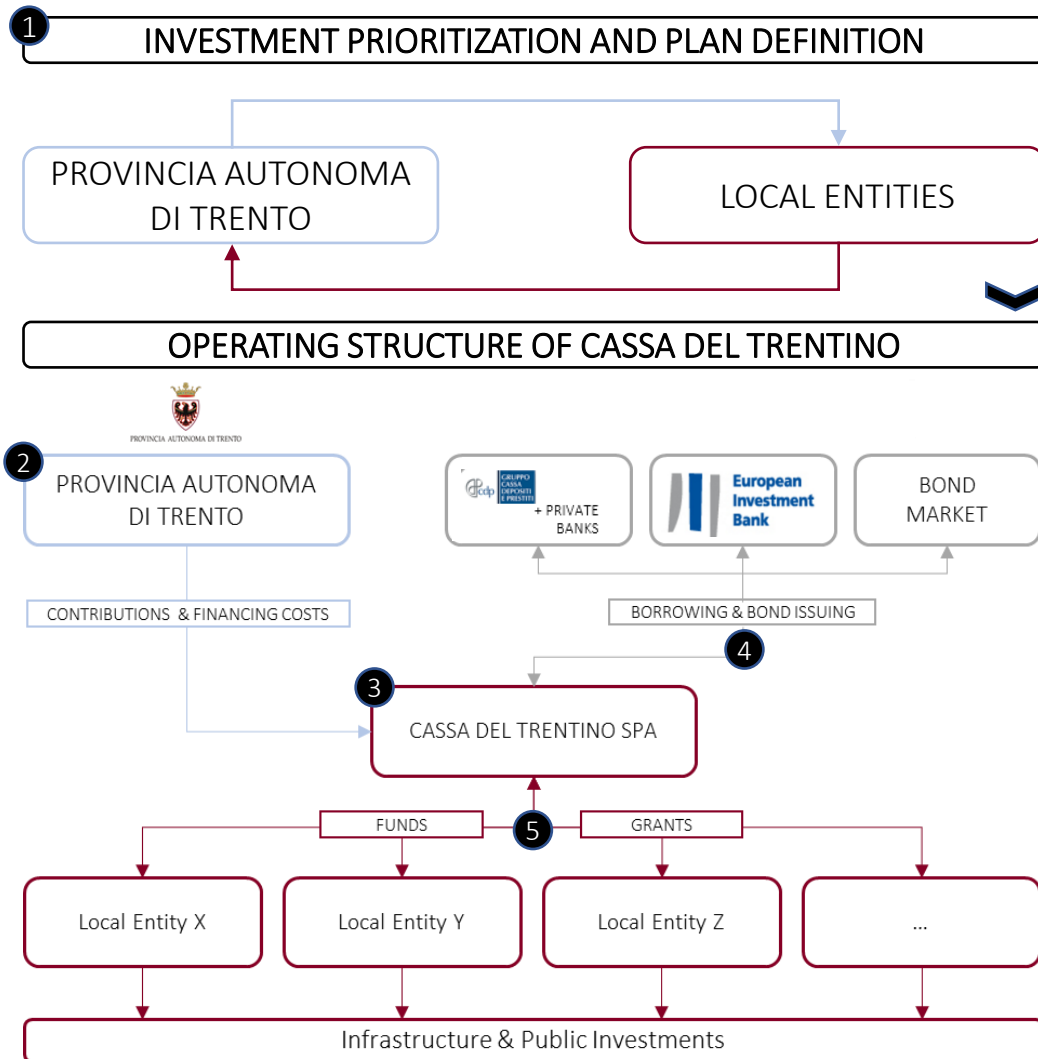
1 INVESTMENT PRIORITIZATION AND PLAN DEFINITION

PROVINCIA AUTONOMA DI TRENTO

LOCAL ENTITIES

OPERATING STRUCTURE OF CASSA DEL TRENTINO

PROVINCIA AUTONOMA DI TRENTO

2 PROVINCIA AUTONOMA DI TRENTO

cdp GRUPPO CASSA DEPOSITI E PRESTITI + PRIVATE BANKS

European Investment Bank

BOND MARKET

CONTRIBUTIONS & FINANCING COSTS

BORROWING & BOND ISSUING

4

3 CASSA DEL TRENTINO SPA

FUNDS

5

GRANTS

Local Entity X

Local Entity Y

Local Entity Z

...

Infrastructure & Public Investments